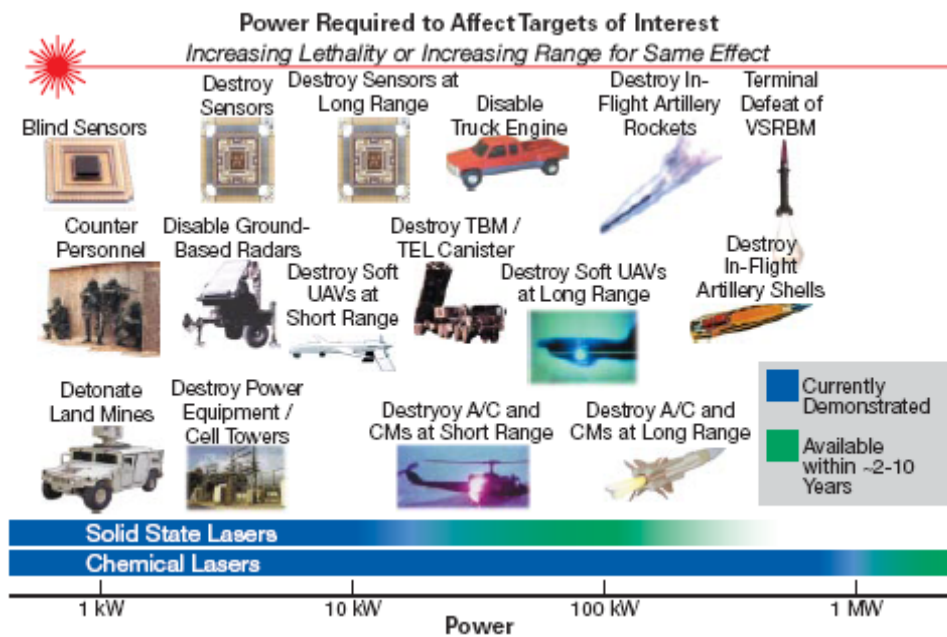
Power Required to Affect Targets of Interest

Increasing Lethality or Increasing Range for Same Effect

Blind Sensors

Destroy Sensors

Destroy Sensors at Long Range

Disable Truck Engine

Destroy In-Flight Artillery Rockets

Terminal Defeat of VSRBM

Counter Personnel

Disable Ground-Based Radars

Destroy Soft UAVs at Short Range

Destroy TBM / TEL Canister

Destroy Soft UAVs at Long Range

Destroy In-Flight Artillery Shells

Detonate Land Mines

Destroy Power Equipment / Cell Towers

Destryoy A/C and CMs at Short Range

Destroy A/C and CMs at Long Range

Currently Demonstrated

Available within ~2-10 Years

Solid State Lasers

Chemical Lasers

1 kW

10 kW

100 kW

1 MW

Power